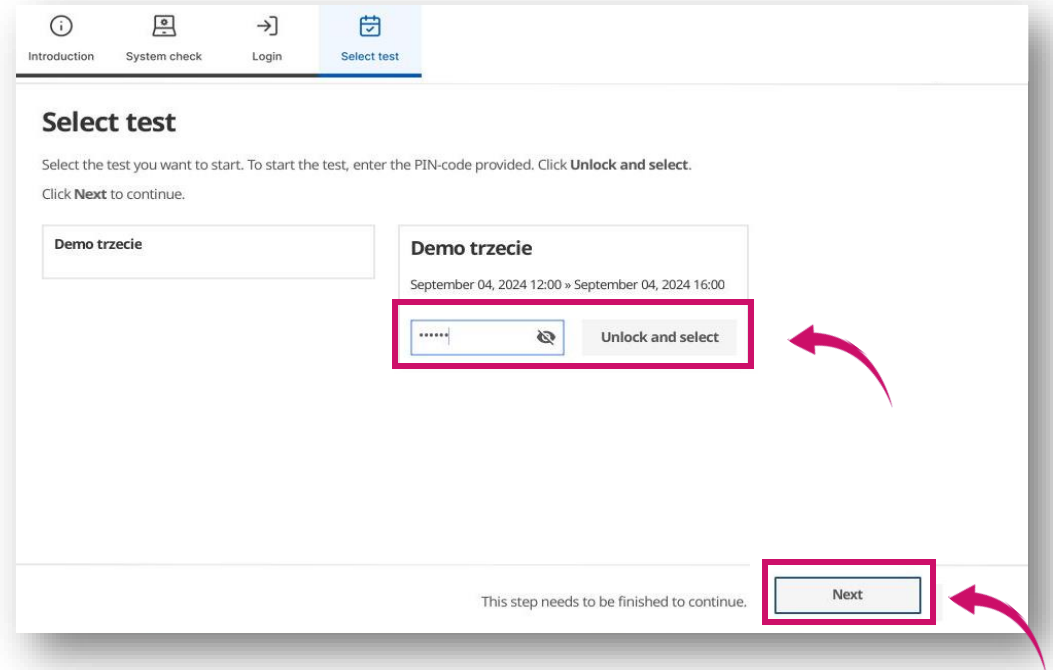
Introduction System check Login Select test

Select test

Select the test you want to start. To start the test, enter the PIN-code provided. Click **Unlock and select**.

Click **Next** to continue.

Demo trzecie

Demo trzecie

September 04, 2024 12:00 » September 04, 2024 16:00

••••••

Unlock and select

This step needs to be finished to continue.

Next